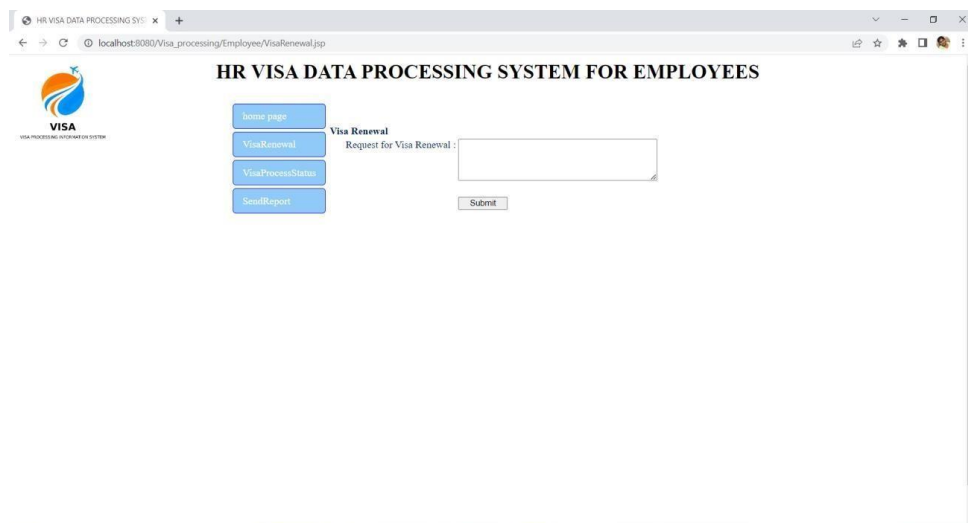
HR VISA DATA PROCESSING SYS ×  +

localhost:8080/Visa_processing/Employee/VisaRenewal.jsp

VISA
VISA PROCESSING INFORMATION SYSTEM

HR VISA DATA PROCESSING SYSTEM FOR EMPLOYEES

home page
VisaRenewal
VisaProcessStatus
SendReport

Visa Renewal
Request for Visa Renewal :

Submit